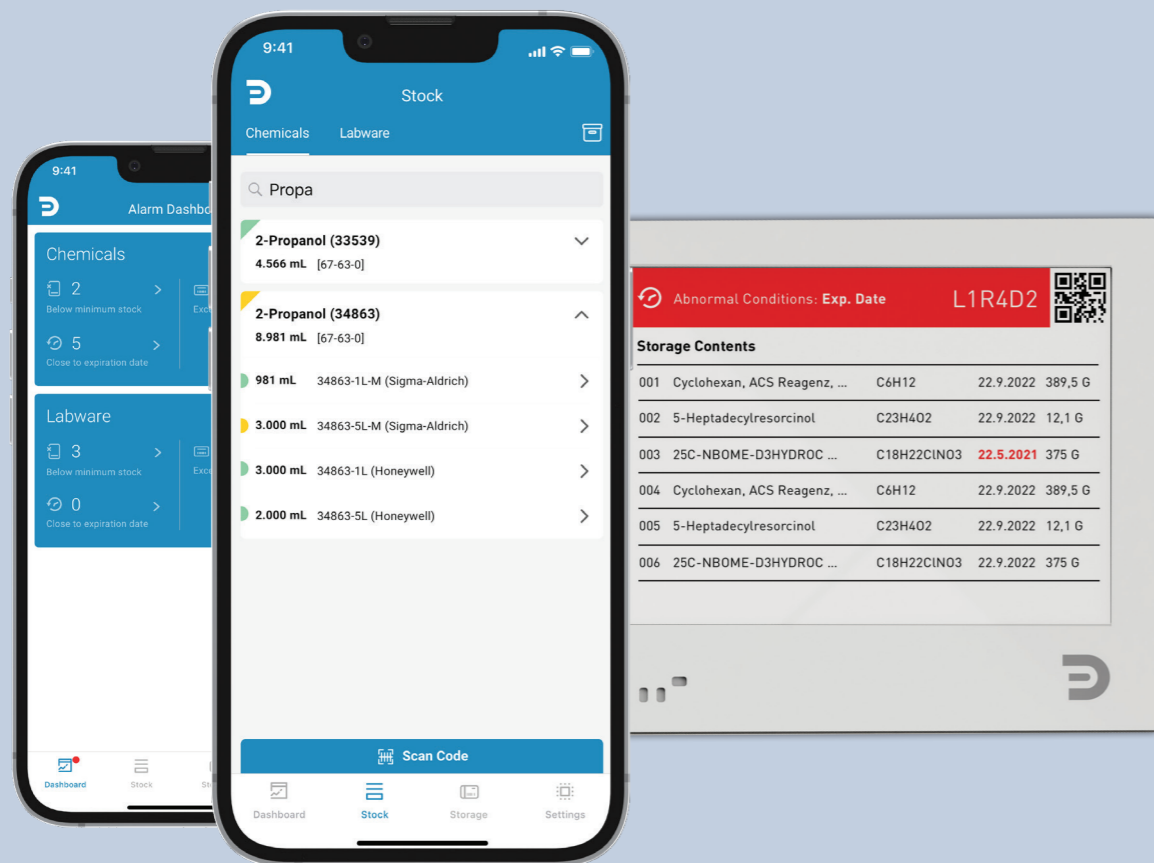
9:41

Alarm Dashbo

Chemicals

2
Below minimum stock

Exc

5
Close to expiration date

Labware

3
Below minimum stock

Exc

0
Close to expiration date

Dashboard Stock St

9:41

Stock

Chemicals Labware

Propa

2-Propanol (33539)
4.566 mL [67-63-0]

2-Propanol (34863)
8.981 mL [67-63-0]

981 mL 34863-1L-M (Sigma-Aldrich)

3.000 mL 34863-5L-M (Sigma-Aldrich)

3.000 mL 34863-1L (Honeywell)

2.000 mL 34863-5L (Honeywell)

Scan Code

Dashboard Stock Storage Settings

Abnormal Conditions: Exp. Date L1R4D2

Storage Contents

| | | | | |
|---|---|---|---|---|
| 001 | Cyclohexan, ACS Reagenz, ... | C6H12 | 22.9.2022 | 389,5 G |
| 002 | 5-Heptadecylresorcinol | C23H4O2 | 22.9.2022 | 12,1 G |
| 003 | 25C-NBOME-D3HYDROC ... | C18H22ClNO3 | 22.5.2021 | 375 G |
| 004 | Cyclohexan, ACS Reagenz, ... | C6H12 | 22.9.2022 | 389,5 G |
| 005 | 5-Heptadecylresorcinol | C23H4O2 | 22.9.2022 | 12,1 G |
| 006 | 25C-NBOME-D3HYDROC ... | C18H22ClNO3 | 22.9.2022 | 375 G |